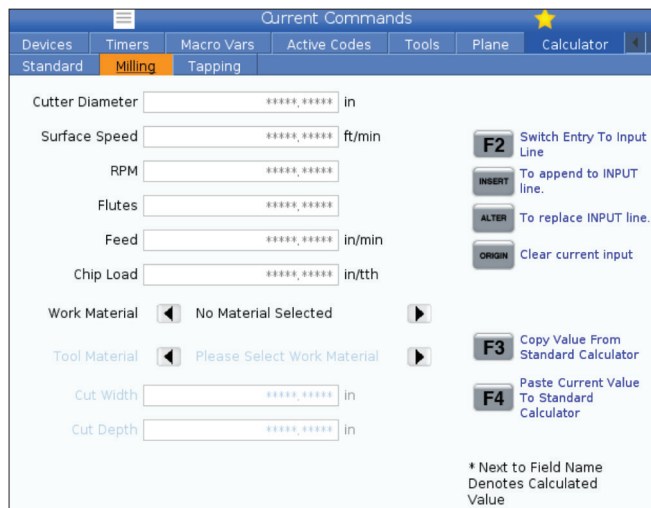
Current Commands

Devices | Timers | Macro Vars | Active Codes | Tools | Plane | Calculator

Standard | Milling | Tapping

Cutter Diameter *****.***** in

Surface Speed *****.***** ft/min

RPM *****.*****

Flutes *****.*****

Feed *****.***** in/min

Chip Load *****.***** in/tth

Work Material No Material Selected

Tool Material Please Select Work Material

Cut Width *****.***** in

Cut Depth *****.***** in

F2 Switch Entry To Input Line

INSERT To append to INPUT line.

ALTER To replace INPUT line.

ORIGIN Clear current input

F3 Copy Value From Standard Calculator

F4 Paste Current Value To Standard Calculator

* Next to Field Name Denotes Calculated Value